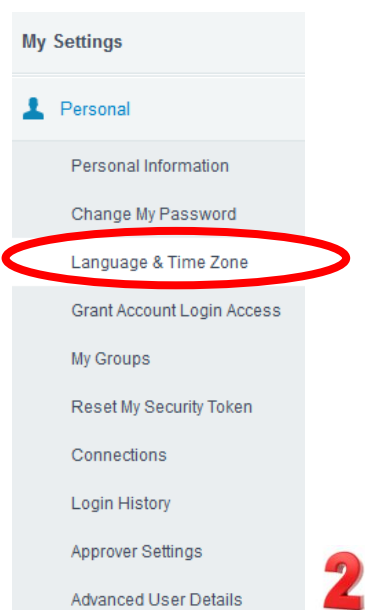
My Settings

Personal

Personal Information

Change My Password

Language & Time Zone

Grant Account Login Access

My Groups

Reset My Security Token

Connections

Login History

Approver Settings

Advanced User Details

2